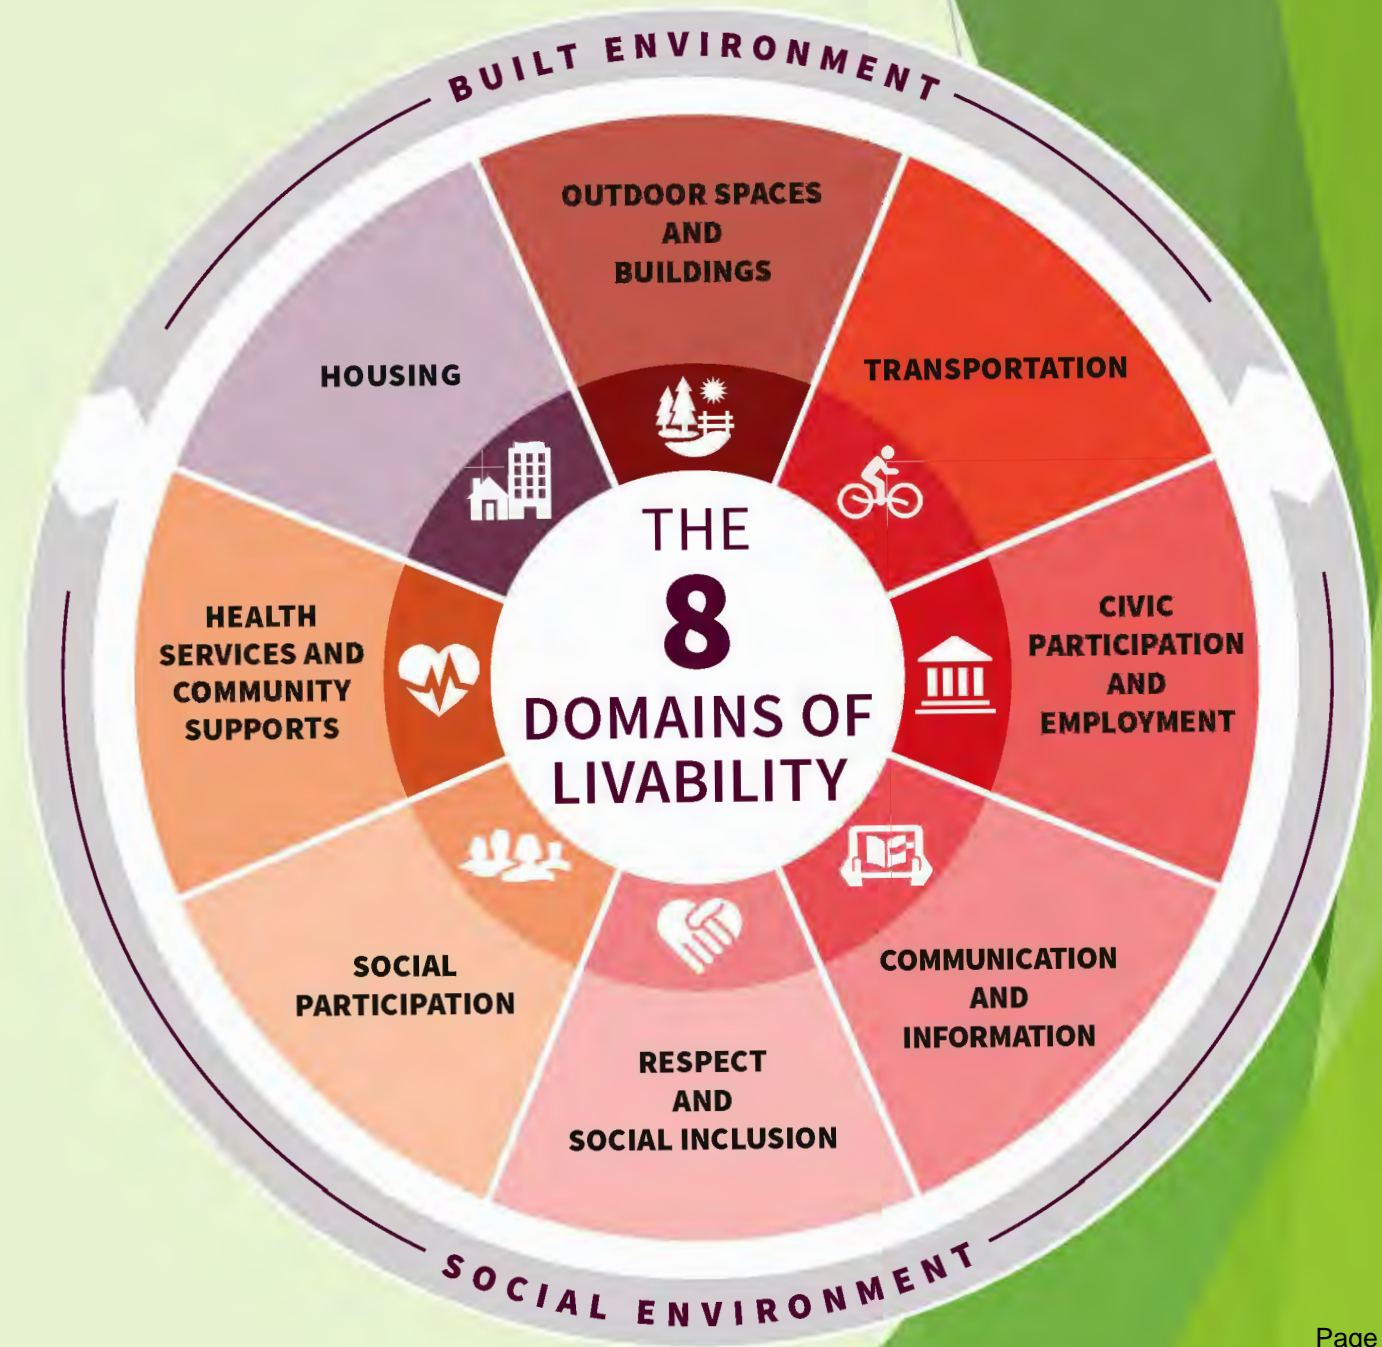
BUILT ENVIRONMENT

OUTDOOR SPACES AND BUILDINGS

TRANSPORTATION

HOUSING

THE 8 DOMAINS OF LIVABILITY

HEALTH SERVICES AND COMMUNITY SUPPORTS

CIVIC PARTICIPATION AND EMPLOYMENT

SOCIAL PARTICIPATION

COMMUNICATION AND INFORMATION

RESPECT AND SOCIAL INCLUSION

SOCIAL ENVIRONMENT

Page